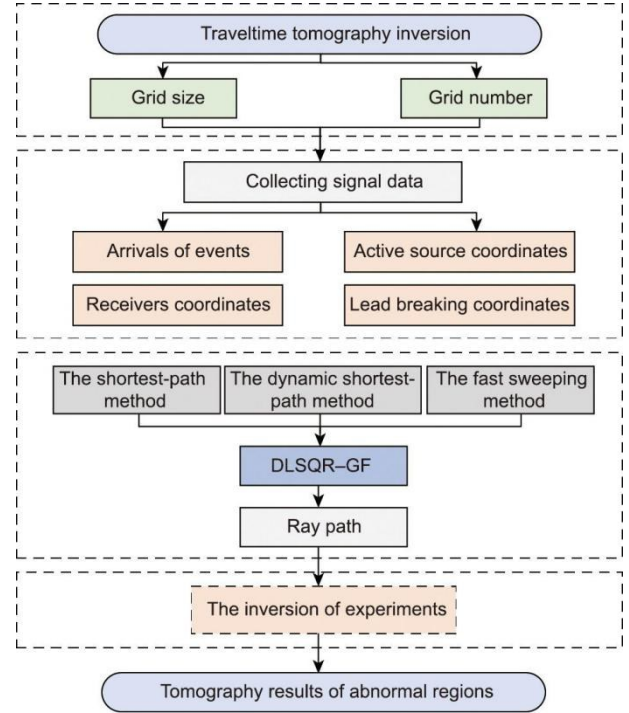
Traveltime tomography inversion

Grid size

Grid number

Collecting signal data

Arrivals of events

Active source coordinates

Receivers coordinates

Lead breaking coordinates

The shortest-path method

The dynamic shortest-path method

The fast sweeping method

DLSQR–GF

Ray path

The inversion of experiments

Tomography results of abnormal regions